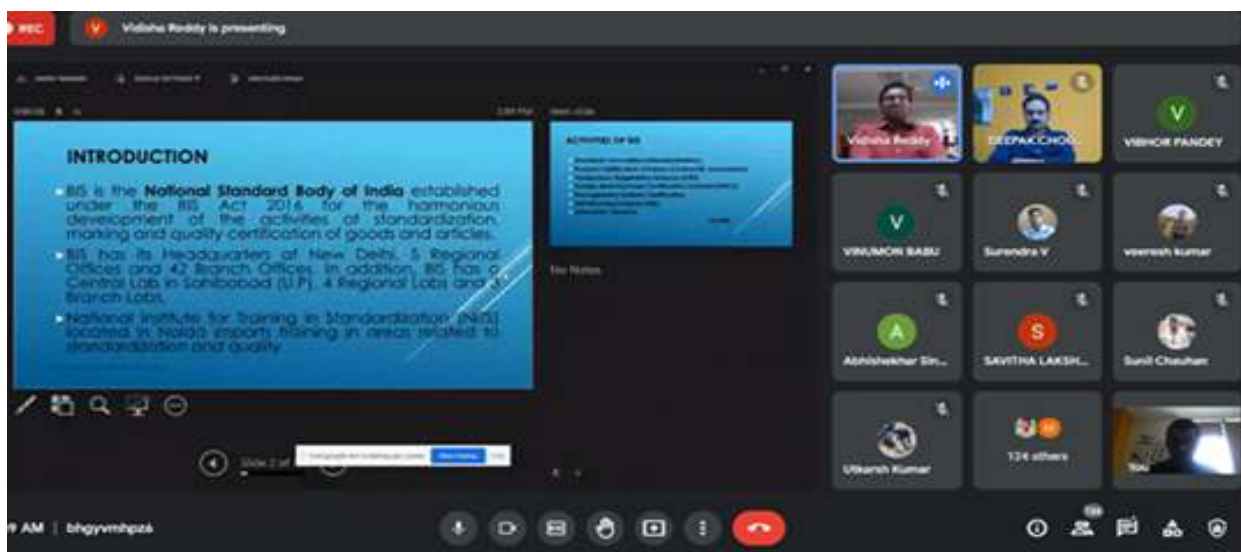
REC

V Vidisha Reddy is presenting

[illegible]

ACTIVITIES OF BIS

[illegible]

No Notes

INTRODUCTION

BIS is the **National Standard Body of India** established under the BIS Act 2016 for the harmonious development of the activities of standardization, marking and quality certification of goods and articles.

BIS has its Headquarters at New Delhi, 5 Regional Offices and 42 Branch Offices. In addition, BIS has a Central Lab in Sahibabad (U.P), 4 Regional Labs and 3 Branch Labs.

National Institute for Training in Standardization (NITS) located in Noida imparts training in areas related to standardization and quality.

Slide 2 of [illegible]

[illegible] Stop sharing Hide

Vidisha Reddy

DEEPAK CHOU

V VIBHOR PANDEY

V VINUMON BABU

Surendra V

veeresh kumar

A Abhishekhar Sin...

S SAVITHA LAKSH...

Sunil Chauhan

Utkarsh Kumar

124 others

You

AM | bhgyvmhpzó

134